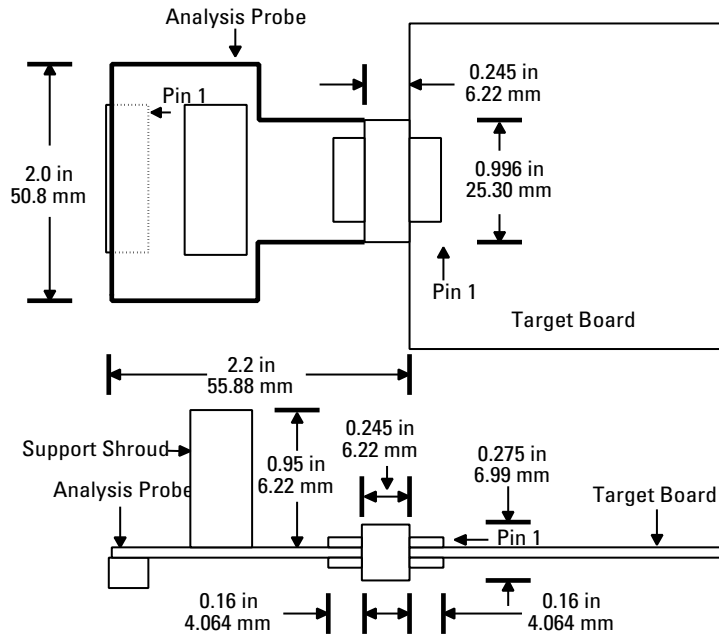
Analysis Probe

Pin 1

0.245 in
6.22 mm

0.996 in
25.30 mm

2.0 in
50.8 mm

Pin 1

Target Board

2.2 in
55.88 mm

Support Shroud

0.95 in
6.22 mm

0.245 in
6.22 mm

0.275 in
6.99 mm

Analysis Probe

Target Board

Pin 1

0.16 in
4.064 mm

0.16 in
4.064 mm